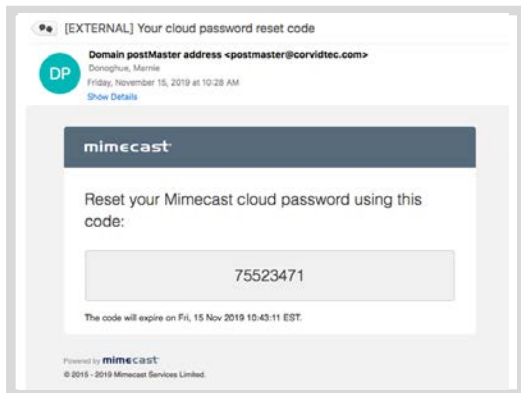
[EXTERNAL] Your cloud password reset code

DP

Domain postMaster address <postmaster@corvidtec.com>
Donoghue, Marnie
Friday, November 15, 2019 at 10:28 AM
Show Details

mimecast

Reset your Mimecast cloud password using this code:

75523471

The code will expire on Fri, 15 Nov 2019 10:43:11 EST.

Powered by mimecast
© 2015 - 2019 Mimecast Services Limited.